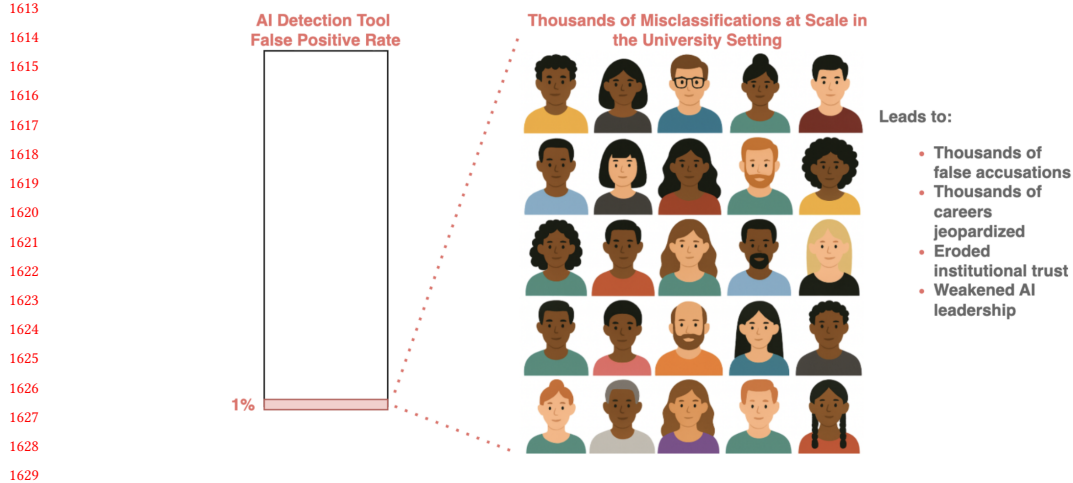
1613
1614
1615
1616
1617
1618
1619
1620
1621
1622
1623
1624
1625
1626
1627
1628
1629

AI Detection Tool False Positive Rate

1%

Thousands of Misclassifications at Scale in the University Setting

Leads to:

- Thousands of false accusations
- Thousands of careers jeopardized
- Eroded institutional trust
- Weakened AI leadership